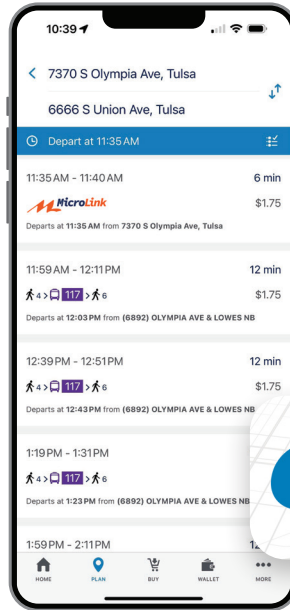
10:39

7370 S Olympia Ave, Tulsa

6666 S Union Ave, Tulsa

Depart at 11:35 AM

11:35 AM - 11:40 AM
6 min
MicroLink
$1.75
Departs at 11:35 AM from 7370 S Olympia Ave, Tulsa

11:59 AM - 12:11 PM
12 min
4 > 117 > 6
$1.75
Departs at 12:03 PM from (6892) OLYMPIA AVE & LOWES NB

12:39 PM - 12:51 PM
12 min
4 > 117 > 6
$1.75
Departs at 12:43 PM from (6892) OLYMPIA AVE & LOWES NB

1:19 PM - 1:31 PM
4 > 117 > 6
Departs at 1:23 PM from (6892) OLYMPIA AVE & LOWES NB

1:59 PM - 2:11 PM
12

HOME
PLAN
BUY
WALLET
MORE